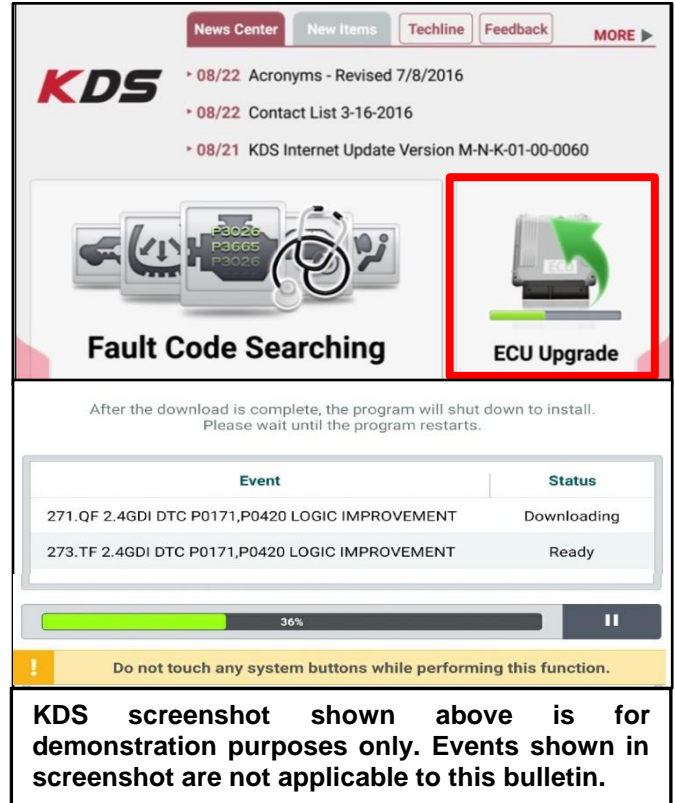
News Center New Items Techline Feedback MORE ▶

KDS

▸ 08/22 Acronyms - Revised 7/8/2016

▸ 08/22 Contact List 3-16-2016

▸ 08/21 KDS Internet Update Version M-N-K-01-00-0060

P3026
P3665
P3026

Fault Code Searching

ECU

ECU Upgrade

After the download is complete, the program will shut down to install. Please wait until the program restarts.

| Event | Status |
|---|---|
| 271.QF 2.4GDI DTC P0171,P0420 LOGIC IMPROVEMENT | Downloading |
| 273.TF 2.4GDI DTC P0171,P0420 LOGIC IMPROVEMENT | Ready |

36%

!

Do not touch any system buttons while performing this function.

KDS screenshot shown above is for demonstration purposes only. Events shown in screenshot are not applicable to this bulletin.